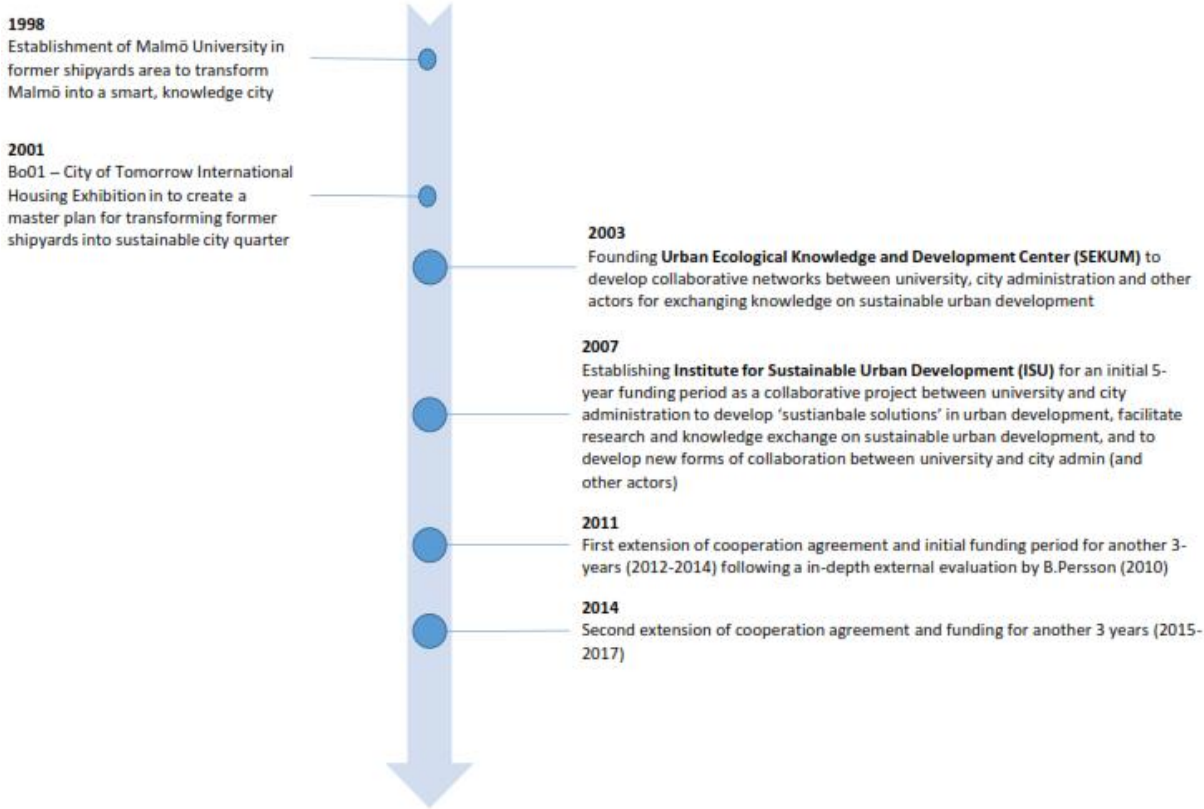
1998
Establishment of Malmö University in former shipyards area to transform Malmö into a smart, knowledge city

2001
Bo01 – City of Tomorrow International Housing Exhibition in to create a master plan for transforming former shipyards into sustainable city quarter

2003
Founding **Urban Ecological Knowledge and Development Center (SEKUM)** to develop collaborative networks between university, city administration and other actors for exchanging knowledge on sustainable urban development

2007
Establishing **Institute for Sustainable Urban Development (ISU)** for an initial 5-year funding period as a collaborative project between university and city administration to develop 'sustianbale solutions' in urban development, facilitate research and knowledge exchange on sustainable urban development, and to develop new forms of collaboration between university and city admin (and other actors)

2011
First extension of cooperation agreement and initial funding period for another 3-years (2012-2014) following a in-depth external evaluation by B.Persson (2010)

2014
Second extension of cooperation agreement and funding for another 3 years (2015-2017)